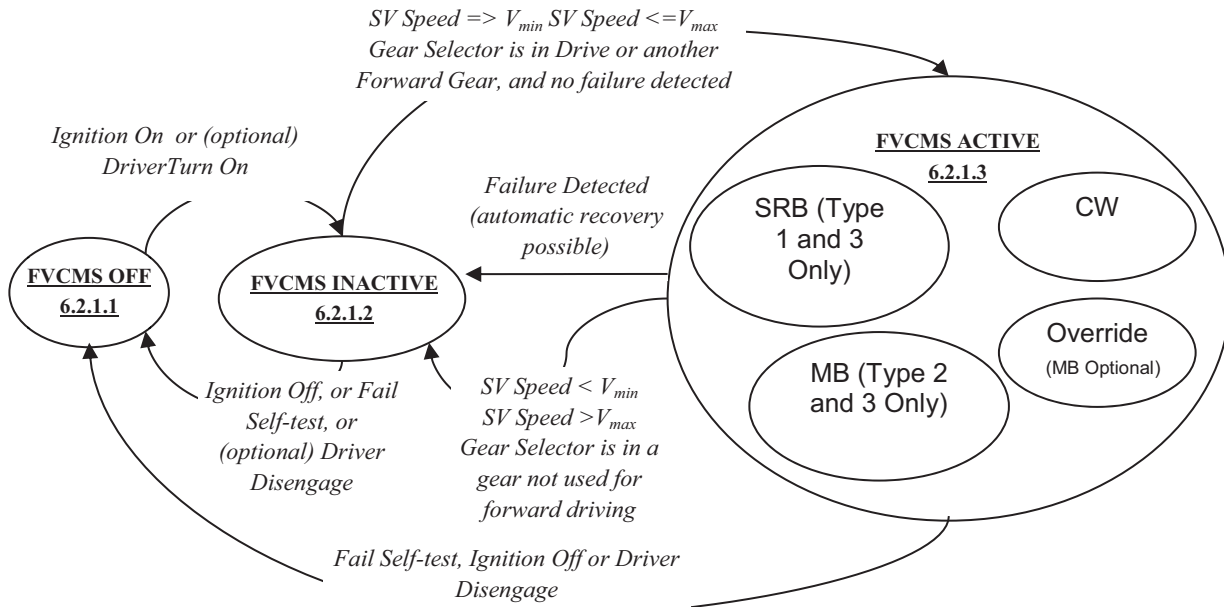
*SV Speed => $V_{min}$ SV Speed <=$V_{max}$ Gear Selector is in Drive or another Forward Gear, and no failure detected*

*Ignition On or (optional) DriverTurn On*

**FVCMS ACTIVE**
**6.2.1.3**

*Failure Detected (automatic recovery possible)*

SRB (Type 1 and 3 Only)

CW

**FVCMS OFF**
**6.2.1.1**

**FVCMS INACTIVE**
**6.2.1.2**

Override
(MB Optional)

MB (Type 2 and 3 Only)

*Ignition Off, or Fail Self-test, or (optional) Driver Disengage*

*SV Speed < $V_{min}$*
*SV Speed >$V_{max}$*
*Gear Selector is in a gear not used for forward driving*

*Fail Self-test, Ignition Off or Driver Disengage*